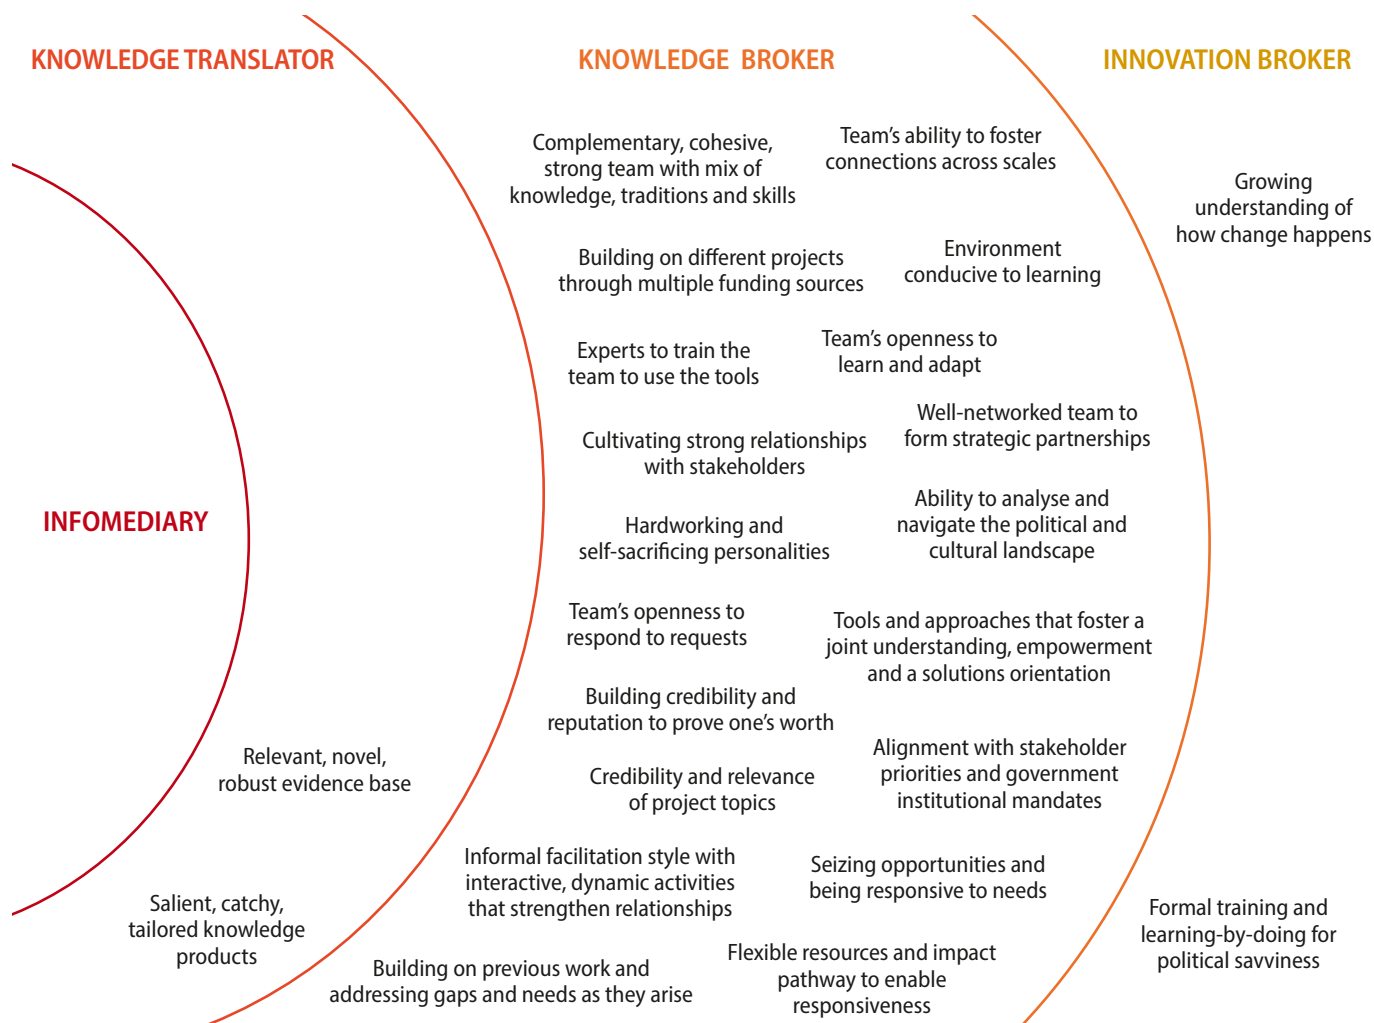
KNOWLEDGE TRANSLATOR

KNOWLEDGE BROKER

INNOVATION BROKER

Complementary, cohesive, strong team with mix of knowledge, traditions and skills

Team's ability to foster connections across scales

Growing understanding of how change happens

Building on different projects through multiple funding sources

Environment conducive to learning

Experts to train the team to use the tools

Team's openness to learn and adapt

Cultivating strong relationships with stakeholders

Well-networked team to form strategic partnerships

INFOMEDIARY

Hardworking and self-sacrificing personalities

Ability to analyse and navigate the political and cultural landscape

Team's openness to respond to requests

Tools and approaches that foster a joint understanding, empowerment and a solutions orientation

Building credibility and reputation to prove one's worth

Relevant, novel, robust evidence base

Credibility and relevance of project topics

Alignment with stakeholder priorities and government institutional mandates

Informal facilitation style with interactive, dynamic activities that strengthen relationships

Seizing opportunities and being responsive to needs

Salient, catchy, tailored knowledge products

Formal training and learning-by-doing for political savviness

Building on previous work and addressing gaps and needs as they arise

Flexible resources and impact pathway to enable responsiveness